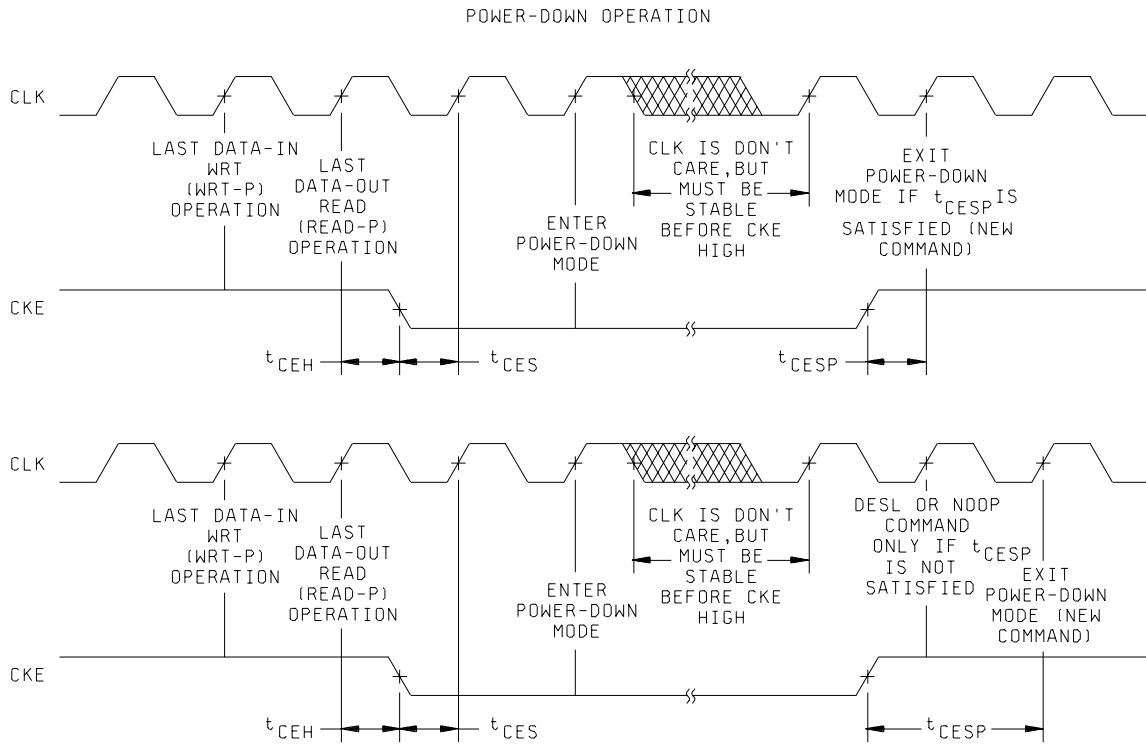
POWER-DOWN OPERATION

CLK

LAST DATA-IN WRT (WRT-P) OPERATION

LAST DATA-OUT READ (READ-P) OPERATION

ENTER POWER-DOWN MODE

CLK IS DON'T CARE, BUT MUST BE STABLE BEFORE CKE HIGH

EXIT POWER-DOWN MODE IF $t_{CESP}$ IS SATISFIED (NEW COMMAND)

CKE

$t_{CEH}$

$t_{CES}$

$t_{CESP}$

CLK

LAST DATA-IN WRT (WRT-P) OPERATION

LAST DATA-OUT READ (READ-P) OPERATION

ENTER POWER-DOWN MODE

CLK IS DON'T CARE, BUT MUST BE STABLE BEFORE CKE HIGH

DESL OR NOOP COMMAND ONLY IF $t_{CESP}$ IS NOT SATISFIED

EXIT POWER-DOWN MODE (NEW COMMAND)

CKE

$t_{CEH}$

$t_{CES}$

$t_{CESP}$